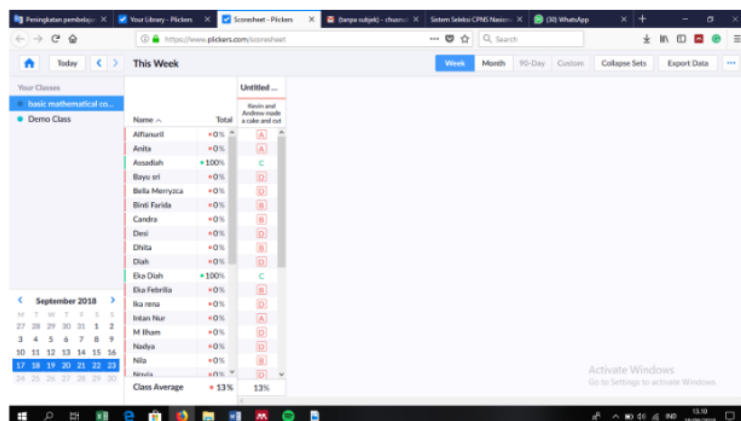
Peningkatan pembelajar ✕ | Your Library - Plickers ✕ | Scoresheet - Plickers ✕ | (tanpa subjek) - chusnul ✕ | Sistem Seleksi CPNS Nasional ✕ | (30) WhatsApp ✕ | +

https://www.plickers.com/scoresheet

Search

Today | This Week | Week | Month | 90-Day | Custom | Collapse Sets | Export Data

Your Classes
basic mathematical co...
Demo Class

Untitled ...
Kevin and Andrew made a cake and cut

| Name | Total | |
|---|---|---|
| Alfianuril | 0% | A |
| Anita | 0% | A |
| Assadiah | 100% | C |
| Bayu sri | 0% | D |
| Bella Merryzca | 0% | D |
| Binti Farida | 0% | B |
| Candra | 0% | B |
| Desi | 0% | D |
| Dhita | 0% | B |
| Diah | 0% | D |
| Eka Diah | 100% | C |
| Eka Febrilla | 0% | B |
| Ika rena | 0% | D |
| Intan Nur | 0% | A |
| M Ilham | 0% | D |
| Nadya | 0% | D |
| Nila | 0% | B |
| Novia | 0% | D |
| Class Average | 13% | 13% |

September 2018
M T W T F S S
27 28 29 30 31 1 2
3 4 5 6 7 8 9
10 11 12 13 14 15 16
17 18 19 20 21 22 23
24 25 26 27 28 29 30

Activate Windows
Go to Settings to activate Windows.

IND 13.10